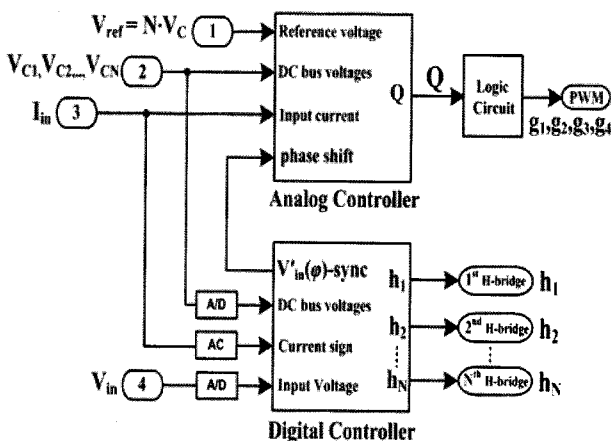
$V_{ref} = N \cdot V_C$ 1
Reference voltage
$V_{C1}, V_{C2,...,} V_{CN}$ 2
DC bus voltages
Q
Q
Logic Circuit
PWM
$g_1, g_2, g_3, g_4$
$I_{in}$ 3
Input current
phase shift
Analog Controller
$V'_{in}(\varphi)$-sync
$h_1$
$1^{st}$ H-bridge
$h_1$
A/D
DC bus voltages
$h_2$
$2^{nd}$ H-bridge
$h_2$
AC
Current sign
$V_{in}$ 4
A/D
Input Voltage
$h_N$
$N^{th}$ H-bridge
$h_N$
Digital Controller